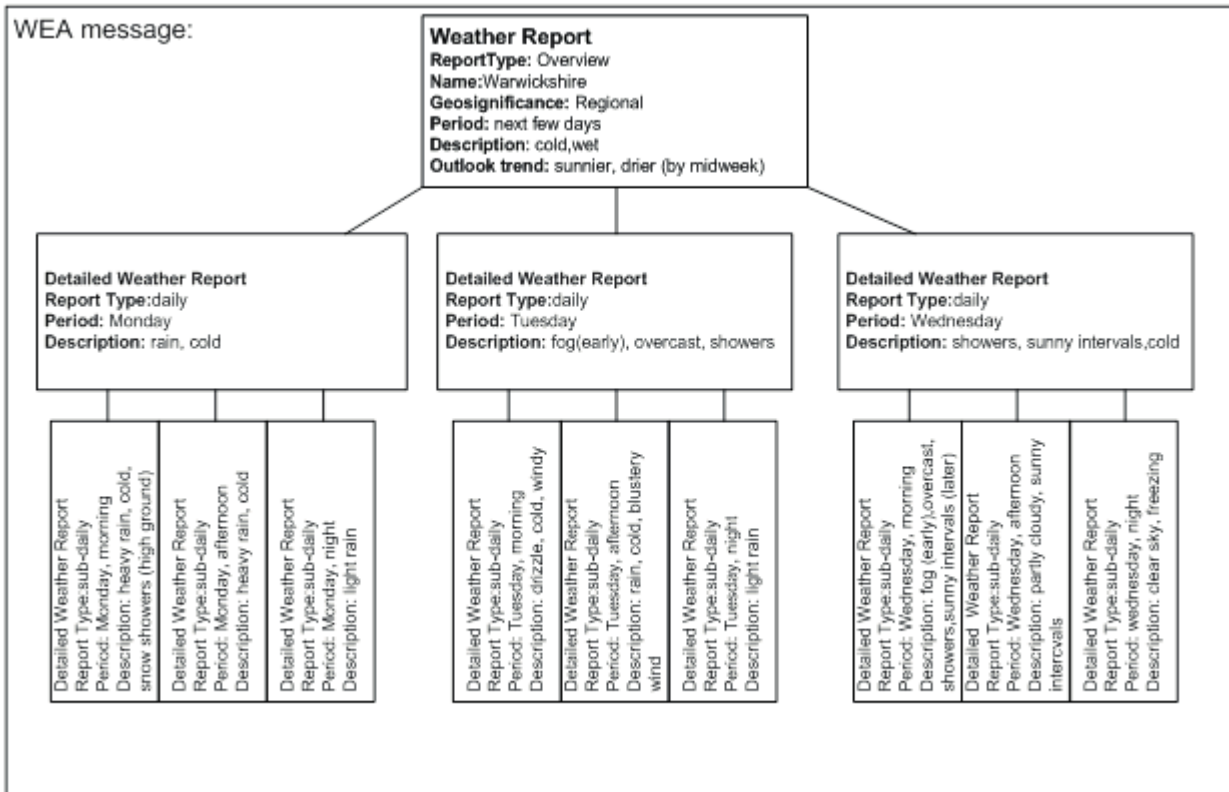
WEA message:

Weather Report
ReportType: Overview
Name:Warwickshire
Geosignificance: Regional
Period: next few days
Description: cold,wet
Outlook trend: sunnier, drier (by midweek)

Detailed Weather Report
Report Type:daily
Period: Monday
Description: rain, cold

Detailed Weather Report
Report Type:sub-daily
Period: Monday, morning
Description: heavy rain, cold, snow showers (high ground)

Detailed Weather Report
Report Type:sub-daily
Period: Monday, afternoon
Description: heavy rain, cold

Detailed Weather Report
Report Type:sub-daily
Period: Monday, night
Description: light rain

Detailed Weather Report
Report Type:daily
Period: Tuesday
Description: fog(early), overcast, showers

Detailed Weather Report
Report Type:sub-daily
Period: Tuesday, morning
Description: drizzle, cold, windy

Detailed Weather Report
Report Type:sub-daily
Period: Tuesday, afternoon
Description: rain, cold, blustery wind

Detailed Weather Report
Report Type:sub-daily
Period: Tuesday, night
Description: light rain

Detailed Weather Report
Report Type:daily
Period: Wednesday
Description: showers, sunny intervals,cold

Detailed Weather Report
Report Type:sub-daily
Period: Wednesday, morning
Description: fog (early),overcast, showers,sunny intervals (later)

Detailed Weather Report
Report Type:sub-daily
Period: Wednesday, afternoon
Description: partly cloudy, sunny intercvals

Detailed Weather Report
Report Type:sub-daily
Period: wednesday, night
Description: clear sky, freezing